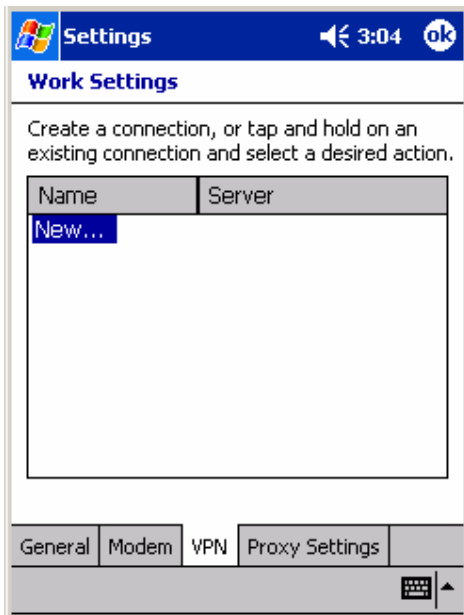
Settings 3:04 ok

Work Settings

Create a connection, or tap and hold on an existing connection and select a desired action.

| Name | Server |
|---|---|
| New... | |

General | Modem | VPN | Proxy Settings